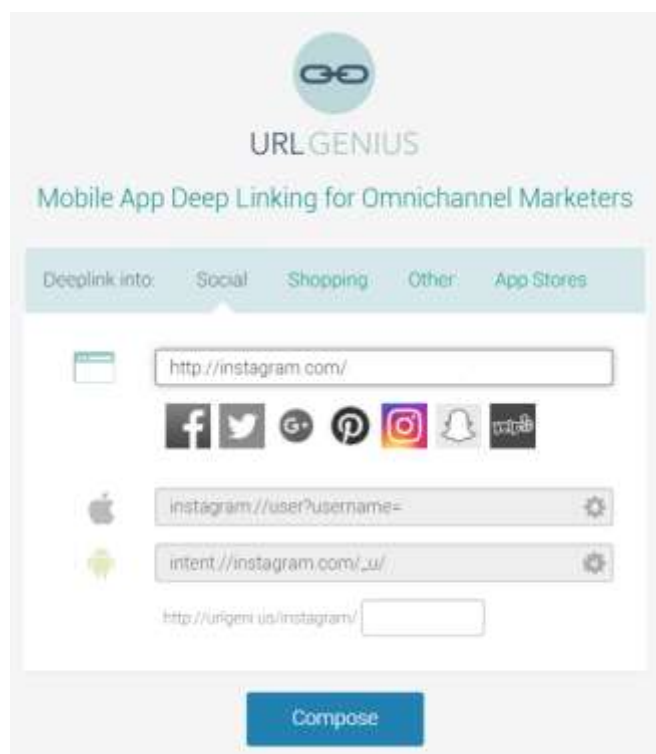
URL GENIUS

Mobile App Deep Linking for Omnichannel Marketers

Deeplink into: Social Shopping Other App Stores

http://instagram.com/

instagram://user?username=

intent://instagram.com/_u/

http://urlgeni.us/instagram/

Compose